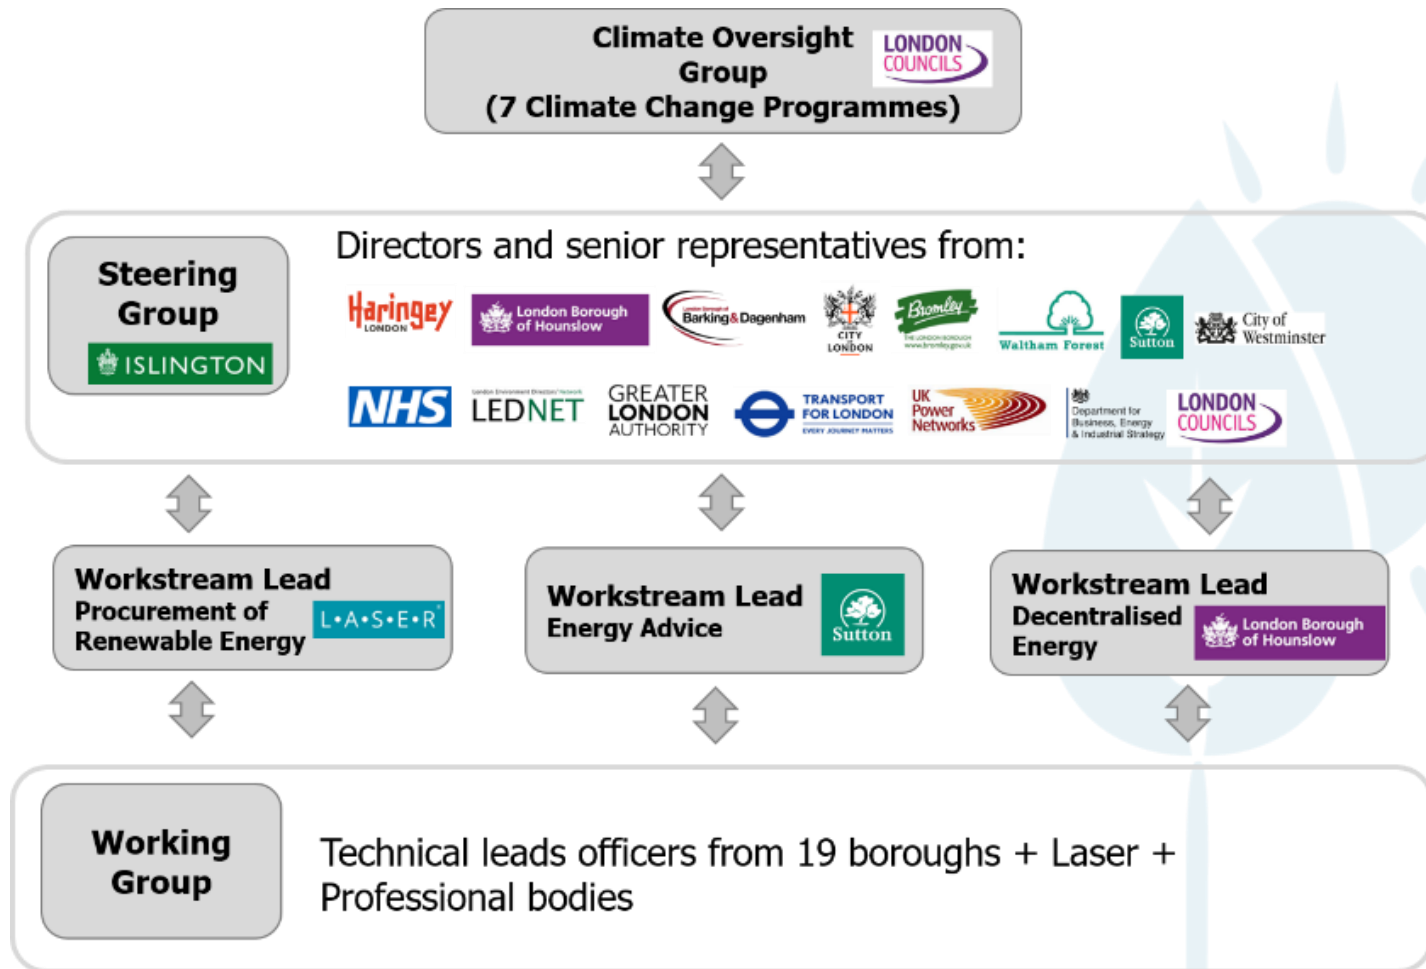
Climate Oversight Group
(7 Climate Change Programmes)

LONDON COUNCILS

Steering Group

ISLINGTON

Directors and senior representatives from:

Haringey LONDON

London Borough of Hounslow

London Borough of Barking & Dagenham

CITY LONDON

Bromley THE LONDON BOROUGH www.bromley.gov.uk

Waltham Forest

Sutton

City of Westminster

NHS

London Environment Directors' Network LEDNET

GREATER LONDON AUTHORITY

TRANSPORT FOR LONDON EVERY JOURNEY MATTERS

UK Power Networks

Department for Business, Energy & Industrial Strategy

LONDON COUNCILS

Workstream Lead
Procurement of Renewable Energy

L•A•S•E•R

Workstream Lead
Energy Advice

Sutton

Workstream Lead
Decentralised Energy

London Borough of Hounslow

Working Group

Technical leads officers from 19 boroughs + Laser + Professional bodies